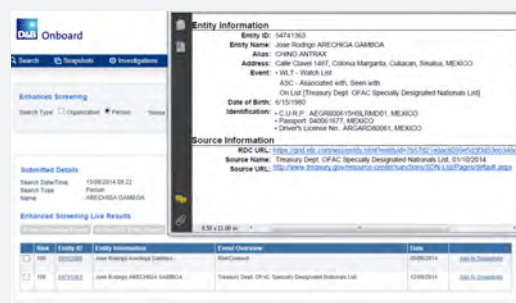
D&B Onboard

Search  Snapshots  Investigations

Enhanced Screening

Search Type  Organization  Person

Submitted Details

Search Date/Time 15/08/2014 09:22
Search Type Person
Name ARECHIGA GAMBOA

Enhanced Screening Live Results

Entity Information

Entity ID: 54741363
Entity Name: Jose Rodrigo ARECHIGA GAMBOA
Alias: CHINO ANTRAX
Address: Calle Clavel 1467, Colonia Margarita, Culiacan, Sinaloa, MEXICO
Event: - WLT - Watch List
ASC - Associated with, Seen with
On List [Treasury Dept. OFAC Specially Designated Nationals List]
Date of Birth: 6/15/1980
Identification: • C.U.R.P.: AEGR800615HSLRMD01, MEXICO
• Passport 040061677, MEXICO
• Driver's License No. ARGARD80061, MEXICO

Source Information

RDC URL: https://grid.rdc.com/wss/entity.html?
Source Name: Treasury Dept. OFAC Specially Designated Nationals List, 01/10/2014
Source URL: http://www.treasury.gov/resource-center/sanctions/SDN-List/Pages/default.aspx

8.50 x 11.00 in

| | Risk | Entity ID | Entity Information | Event Overview | Date | |
|---|---|---|---|---|---|---|
| | 100 | | Jose Rodrigo Arechiga Gamboa | RiskConnect | 05/08/2014 | Add to Snapshot |
| | 100 | 54741363 | Jose Rodrigo ARECHIGA GAMBOA | Treasury Dept. OFAC Specially Designated Nationals List | 12/08/2014 | Add to Snapshot |